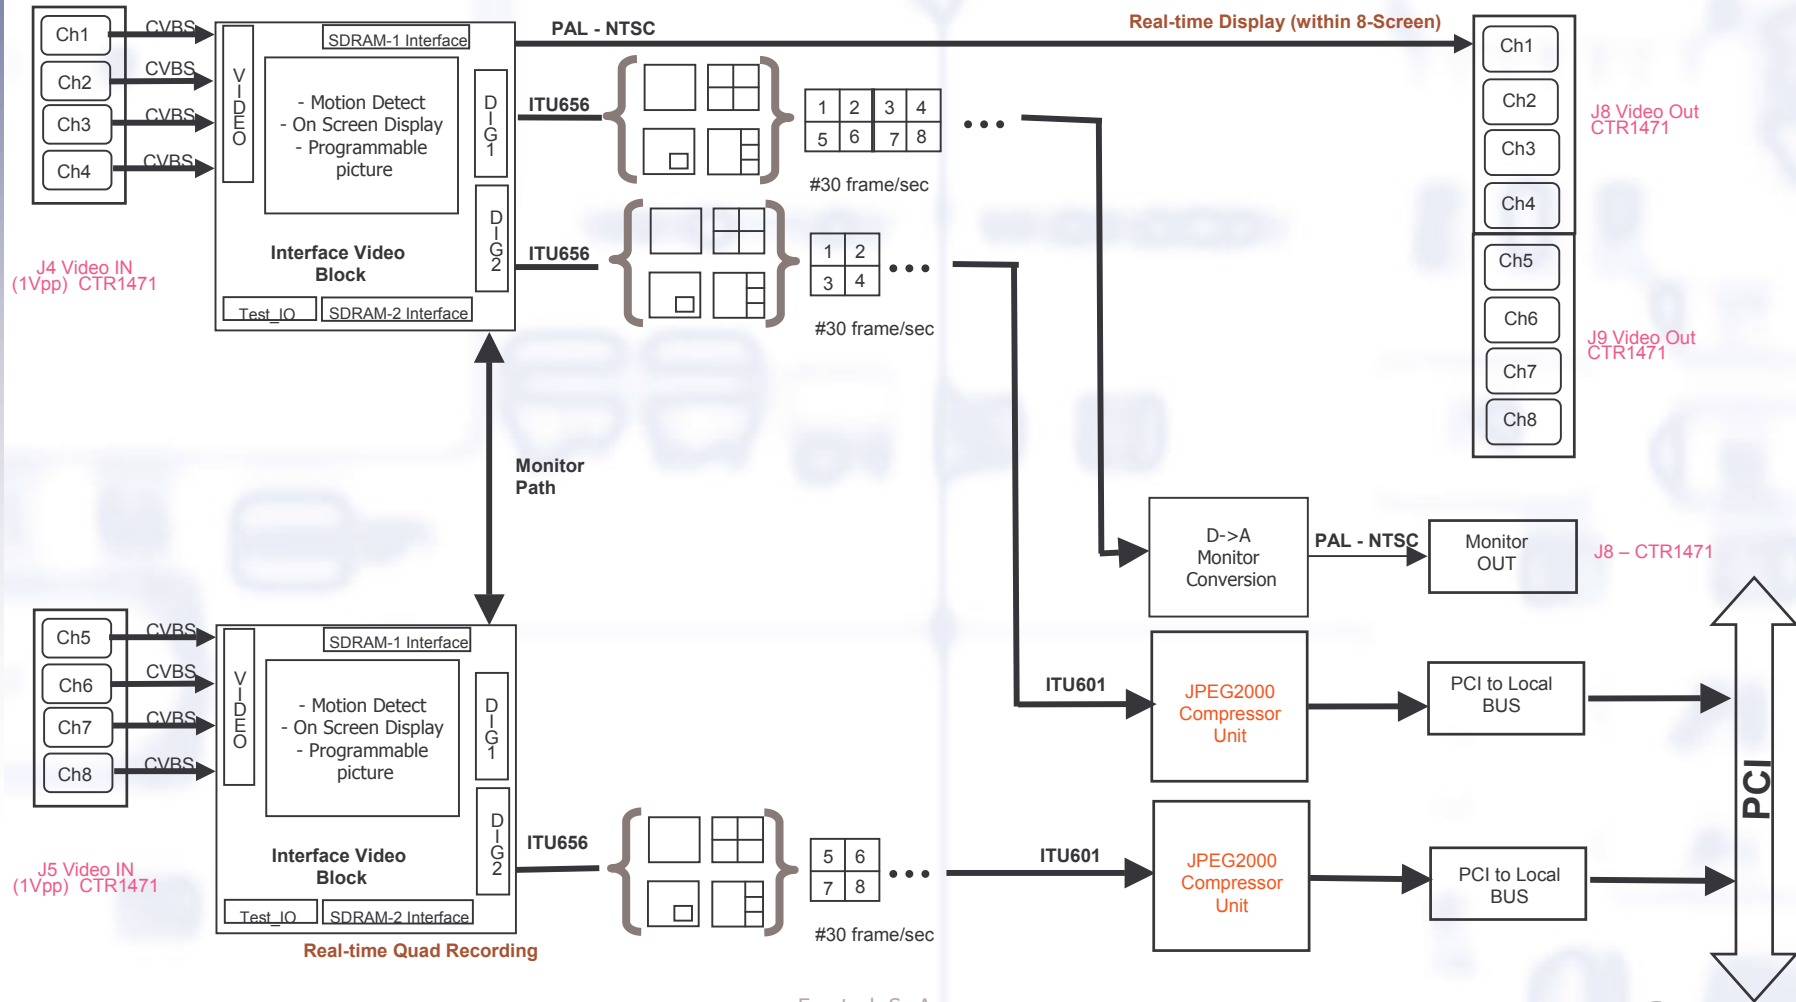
Ch1
Ch2
Ch3
Ch4
CVBS
CVBS
CVBS
CVBS

VIDEO

SDRAM-1 Interface

- Motion Detect
- On Screen Display
- Programmable picture

DIG1
DIG2

Interface Video Block

Test_IO
SDRAM-2 Interface

J4 Video IN (1Vpp) CTR1471

PAL - NTSC

Real-time Display (within 8-Screen)

ITU656

| 1 | 2 | 3 | 4 |
|---|---|---|---|
| 5 | 6 | 7 | 8 |

• • •

#30 frame/sec

ITU656

| 1 | 2 |
|---|---|
| 3 | 4 |

• • •

#30 frame/sec

Ch1
Ch2
Ch3
Ch4
J8 Video Out CTR1471
Ch5
Ch6
Ch7
Ch8
J9 Video Out CTR1471

Monitor Path

D->A Monitor Conversion

PAL - NTSC

Monitor OUT

J8 – CTR1471

ITU601

JPEG2000 Compressor Unit

PCI to Local BUS

Ch5
Ch6
Ch7
Ch8
CVBS
CVBS
CVBS
CVBS

VIDEO

SDRAM-1 Interface

- Motion Detect
- On Screen Display
- Programmable picture

DIG1
DIG2

Interface Video Block

Test_IO
SDRAM-2 Interface

J5 Video IN (1Vpp) CTR1471

Real-time Quad Recording

ITU656

| 5 | 6 |
|---|---|
| 7 | 8 |

• • •

#30 frame/sec

ITU601

JPEG2000 Compressor Unit

PCI to Local BUS

PCI